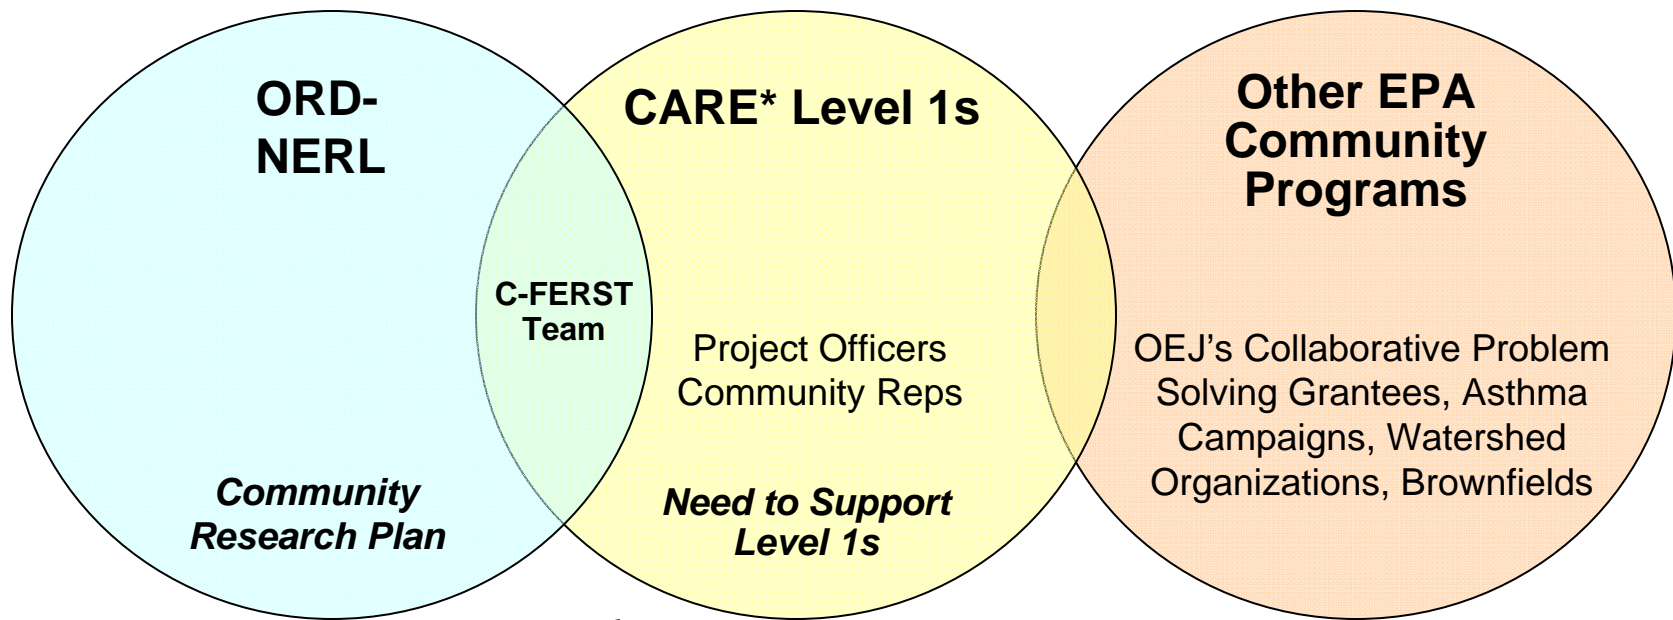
ORD-NERL

Community Research Plan

C-FERST Team

CARE* Level 1s

Project Officers
Community Reps

Need to Support Level 1s

Other EPA Community Programs

OEJ's Collaborative Problem Solving Grantees, Asthma Campaigns, Watershed Organizations, Brownfields